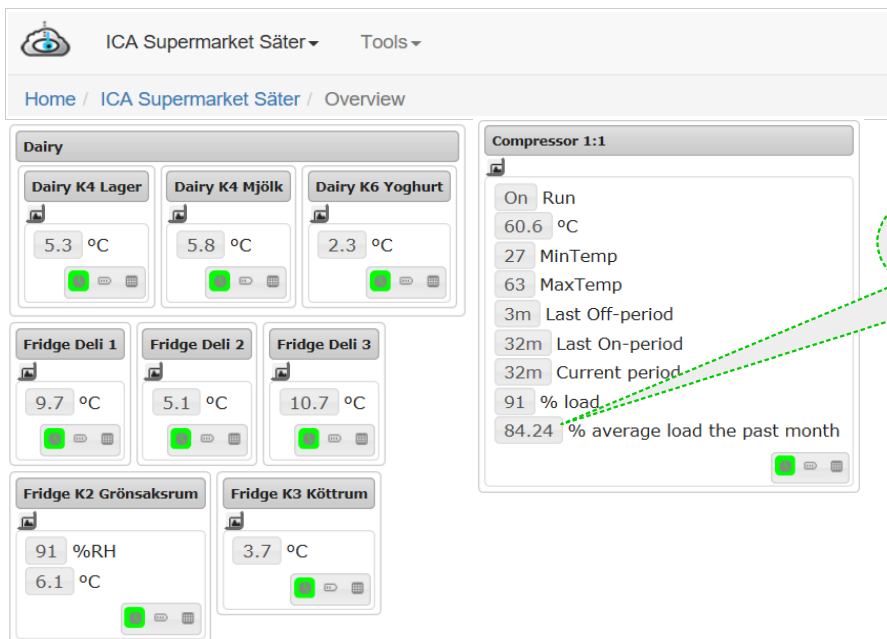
ICA Supermarket Säter▾ Tools▾

Home / ICA Supermarket Säter / Overview

Dairy

Dairy K4 Lager
5.3 °C

Dairy K4 Mjölk
5.8 °C

Dairy K6 Yoghurt
2.3 °C

Fridge Deli 1
9.7 °C

Fridge Deli 2
5.1 °C

Fridge Deli 3
10.7 °C

Fridge K2 Grönsaksrum
91 %RH
6.1 °C

Fridge K3 Köttrum
3.7 °C

Compressor 1:1
On Run
60.6 °C
27 MinTemp
63 MaxTemp
3m Last Off-period
32m Last On-period
32m Current period
91 % load
84.24 % average load the past month